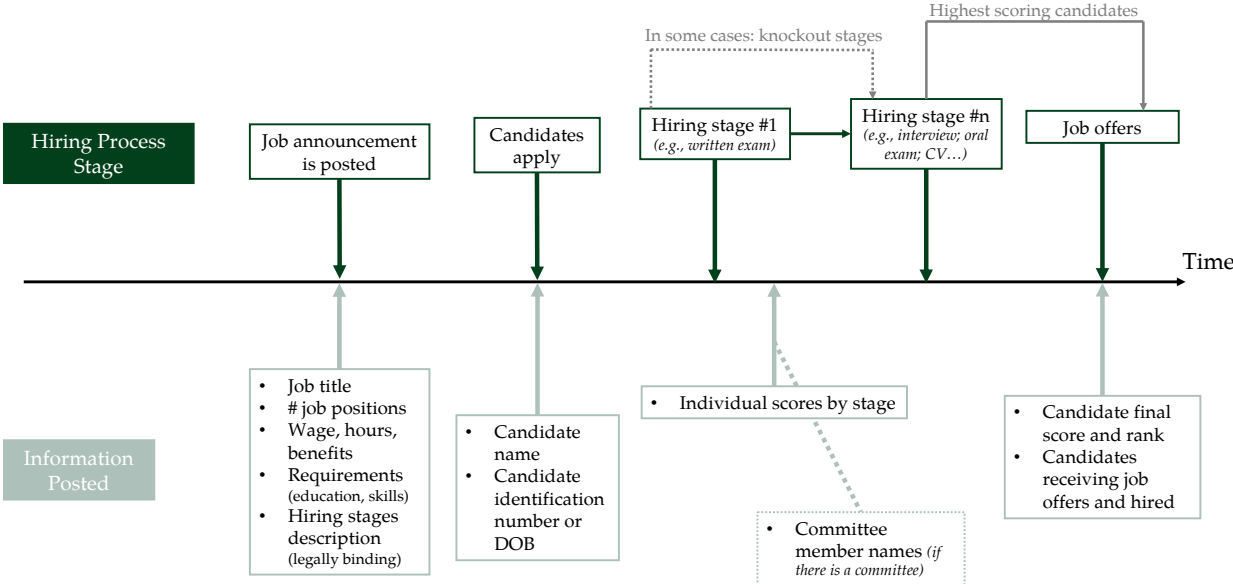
Highest scoring candidates

In some cases: knockout stages

Hiring Process Stage

Job announcement is posted

Candidates apply

Hiring stage #1
(e.g., written exam)

Hiring stage #n
(e.g., interview; oral exam; CV…)

Job offers

Time

Information Posted

• Job title
• # job positions
• Wage, hours, benefits
• Requirements (education, skills)
• Hiring stages description (legally binding)

• Candidate name
• Candidate identification number or DOB

• Individual scores by stage

• Committee member names (if there is a committee)

• Candidate final score and rank
• Candidates receiving job offers and hired